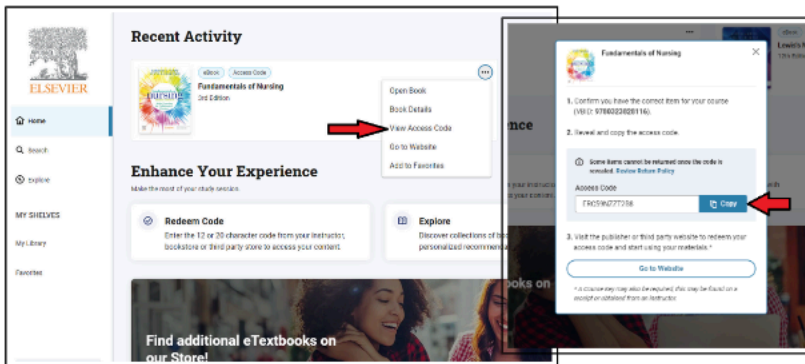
ELSEVIER

Home

Search

Explore

MY SHELVES

My Library

Favorites

Recent Activity

eBook Access Code

Fundamentals of Nursing

3rd Edition

Open Book

Book Details

View Access Code

Go to Website

Add to Favorites

Enhance Your Experience

Make the most of your study session.

Redeem Code

Enter the 12 or 20 character code from your instructor, bookstore or third party store to access your content.

Explore

Discover collections of b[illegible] personalized recommen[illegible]

Find additional eTextbooks on our Store!

Fundamentals of Nursing

1. Confirm you have the correct item for your course (VBID: 9780323828116).

2. Reveal and copy the access code.

Some items cannot be returned once the code is revealed. Review Return Policy

Access Code

FRG5W2772R6

Copy

3. Visit the publisher or third party website to redeem your access code and start using your materials.*

Go to Website

* A course key may also be required, this may be found on a receipt or obtained from an instructor.